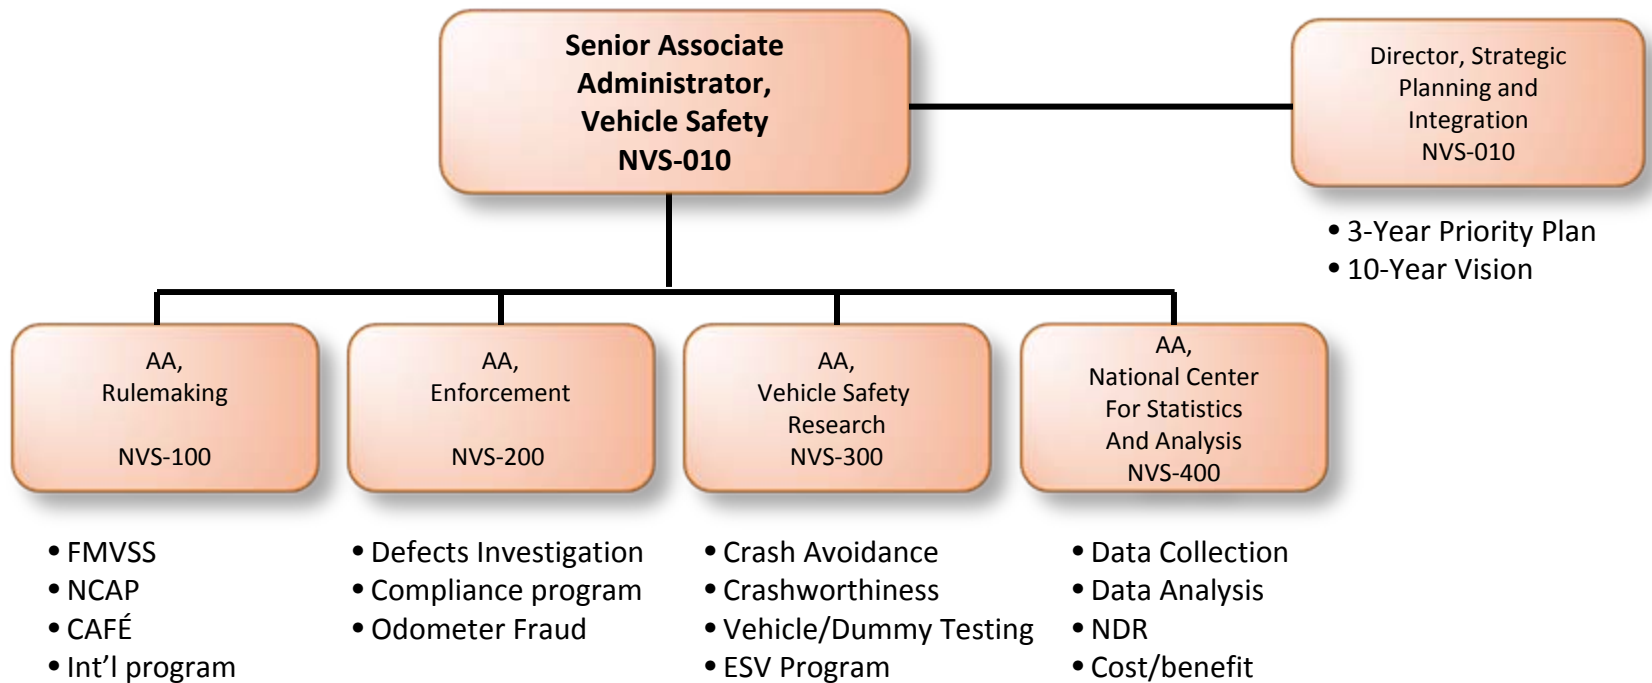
**Senior Associate Administrator, Vehicle Safety NVS-010**

Director, Strategic Planning and Integration NVS-010

• 3-Year Priority Plan
• 10-Year Vision

AA, Rulemaking

NVS-100

AA, Enforcement

NVS-200

AA, Vehicle Safety Research NVS-300

AA, National Center For Statistics And Analysis NVS-400

• FMVSS
• NCAP
• CAFÉ
• Int’l program

• Defects Investigation
• Compliance program
• Odometer Fraud

• Crash Avoidance
• Crashworthiness
• Vehicle/Dummy Testing
• ESV Program

• Data Collection
• Data Analysis
• NDR
• Cost/benefit